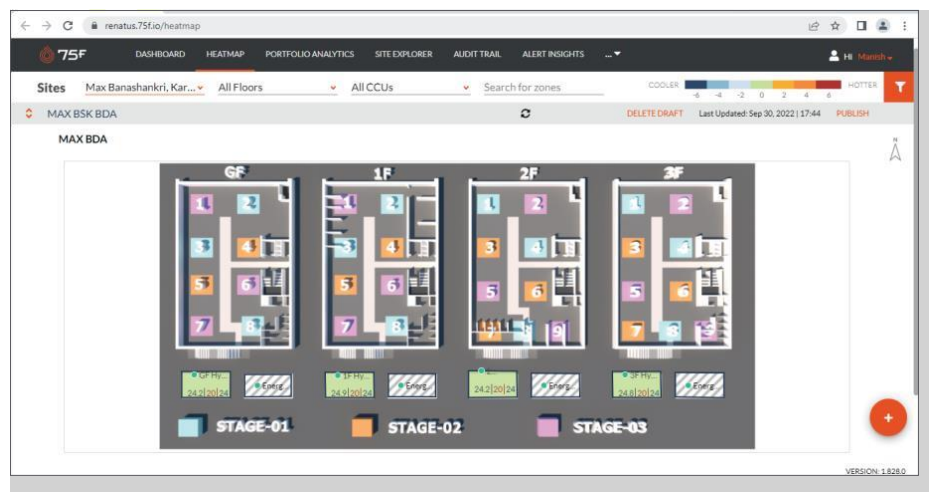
renatus.75f.io/heatmap

75F DASHBOARD HEATMAP PORTFOLIO ANALYTICS SITE EXPLORER AUDIT TRAIL ALERT INSIGHTS ...

Hi Manish

Sites Max Banashankri, Kar... All Floors All CCUs Search for zones

COOLER -6 -4 -2 0 2 4 6 HOTTER

MAX BSK BDA

DELETE DRAFT Last Updated: Sep 30, 2022 | 17:44 PUBLISH

MAX BDA

GF 1F 2F 3F

1 2 3 4 5 6 7 8

1 2 3 4 5 6 7 8

1 2 3 4 5 6 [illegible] 9

1 2 3 4 5 6 7 8 9

GF Hy... 24.2|20|24 Energ..

1F Hy... 24.9|20|24 Energ..

24.2|20|24 Energ..

3F Hy... 24.8|20|24 Energ..

STAGE-01 STAGE-02 STAGE-03

VERSION: 1.828.0